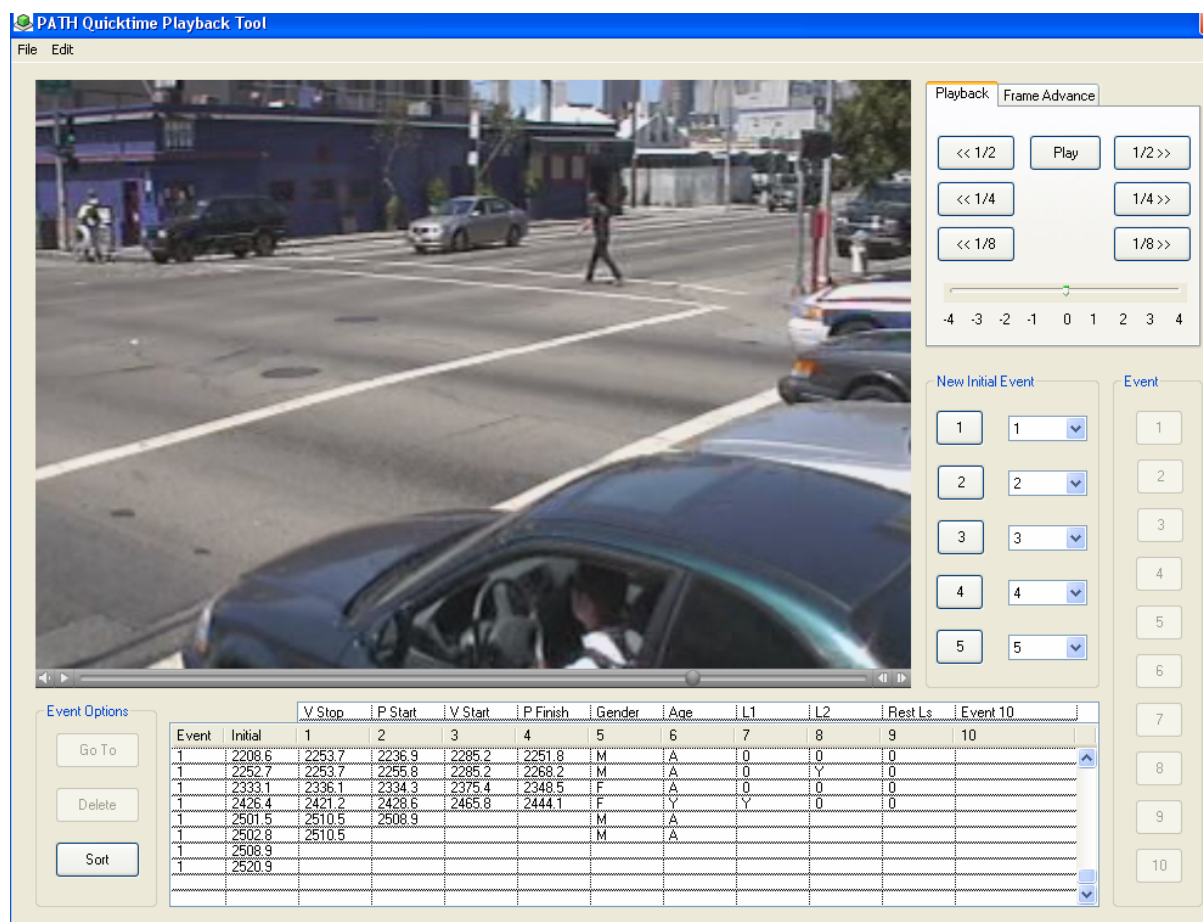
PATH Quicktime Playback Tool

File Edit

Playback Frame Advance

<< 1/2 Play 1/2 >>

<< 1/4 1/4 >>

<< 1/8 1/8 >>

-4 -3 -2 -1 0 1 2 3 4

New Initial Event

1 1
2 2
3 3
4 4
5 5

Event

1 2 3 4 5 6 7 8 9 10

Event Options

Go To

Delete

Sort

| | | V Stop | P Start | V Start | P Finish | Gender | Age | L1 | L2 | Rest Ls | Event 10 |
|---|---|---|---|---|---|---|---|---|---|---|---|
| Event | Initial | 1 | 2 | 3 | 4 | 5 | 6 | 7 | 8 | 9 | 10 |
| 1 | 2208.6 | 2253.7 | 2236.9 | 2285.2 | 2251.8 | M | A | 0 | 0 | 0 | |
| 1 | 2252.7 | 2253.7 | 2255.8 | 2285.2 | 2268.2 | M | A | 0 | Y | 0 | |
| 1 | 2333.1 | 2336.1 | 2334.3 | 2375.4 | 2348.5 | F | A | 0 | 0 | 0 | |
| 1 | 2426.4 | 2421.2 | 2428.6 | 2465.8 | 2444.1 | F | Y | Y | 0 | 0 | |
| 1 | 2501.5 | 2510.5 | 2508.9 | | | M | A | | | | |
| 1 | 2502.8 | 2510.5 | | | | M | A | | | | |
| 1 | 2508.9 | | | | | | | | | | |
| 1 | 2520.9 | | | | | | | | | | |